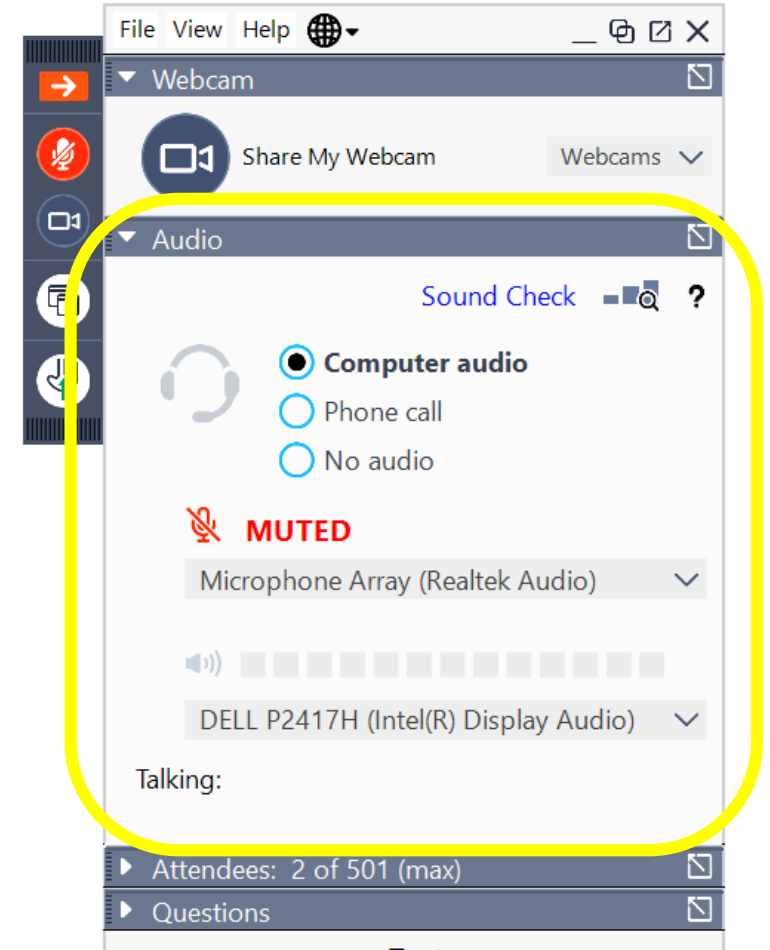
File View Help

Webcam

Share My Webcam

Webcams

Audio

Sound Check

?

Computer audio

Phone call

No audio

MUTED

Microphone Array (Realtek Audio)

DELL P2417H (Intel(R) Display Audio)

Talking:

Attendees: 2 of 501 (max)

Questions